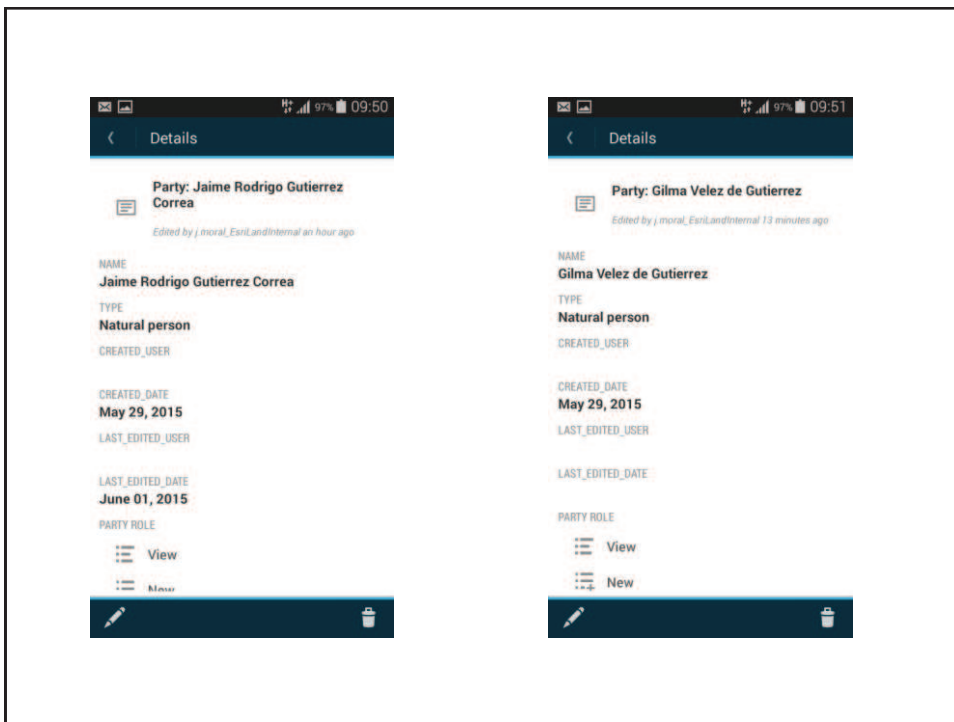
97% 09:50

Details

Party: Jaime Rodrigo Gutierrez Correa

Edited by j.moral_EsriLandInternal an hour ago

NAME
Jaime Rodrigo Gutierrez Correa

TYPE
Natural person

CREATED_USER

CREATED_DATE
May 29, 2015

LAST_EDITED_USER

LAST_EDITED_DATE
June 01, 2015

PARTY ROLE

View

New

97% 09:51

Details

Party: Gilma Velez de Gutierrez

Edited by j.moral_EsriLandInternal 13 minutes ago

NAME
Gilma Velez de Gutierrez

TYPE
Natural person

CREATED_USER

CREATED_DATE
May 29, 2015

LAST_EDITED_USER

LAST_EDITED_DATE

PARTY ROLE

View

New